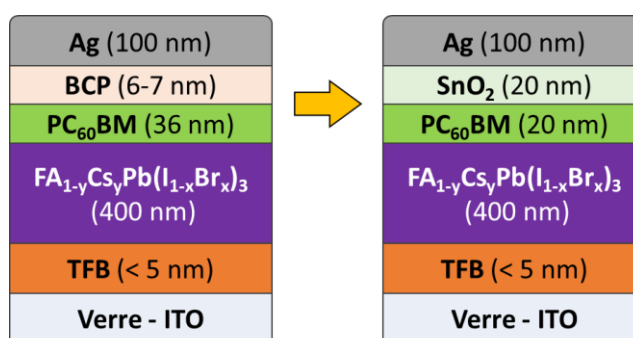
Ag (100 nm)
BCP (6-7 nm)
$PC_{60}BM$ (36 nm)
$FA_{1-y}Cs_yPb(I_{1-x}Br_x)_3$ (400 nm)
TFB (< 5 nm)
Verre - ITO

Ag (100 nm)
$SnO_2$ (20 nm)
$PC_{60}BM$ (20 nm)
$FA_{1-y}Cs_yPb(I_{1-x}Br_x)_3$ (400 nm)
TFB (< 5 nm)
Verre - ITO